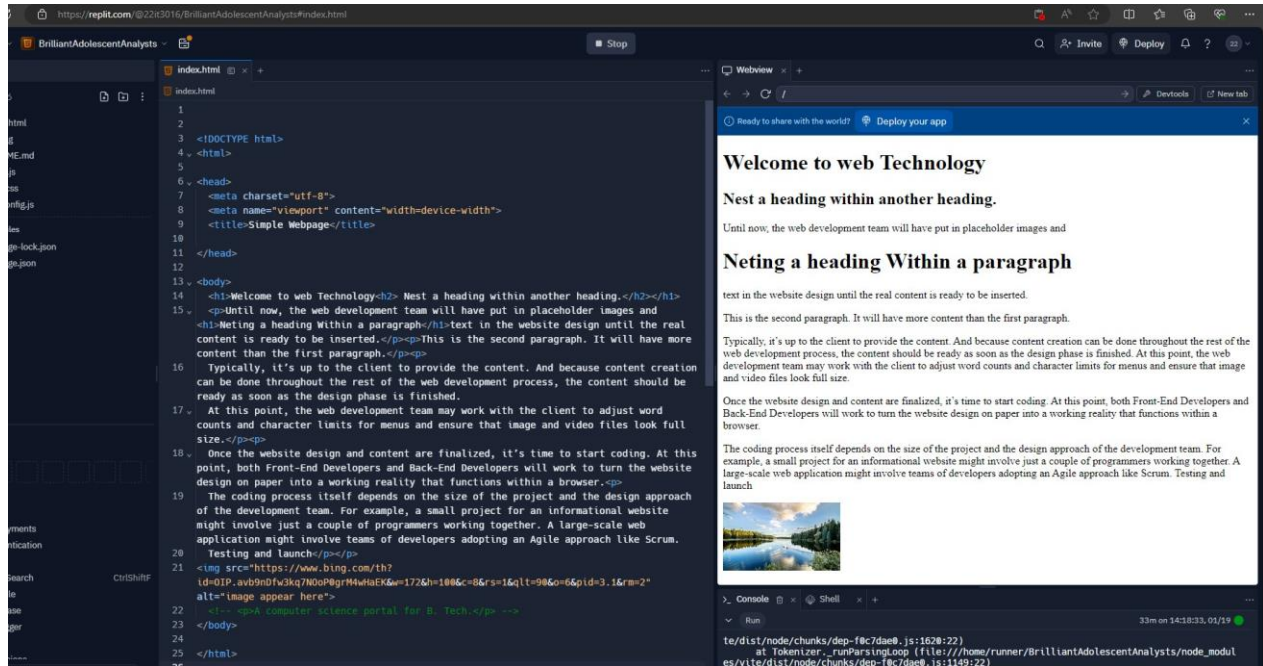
https://replit.com/@22it3016/BrilliantAdolescentAnalysts#index.html

BrilliantAdolescentAnalysts

Stop

Invite Deploy ? 22

index.html × +

index.html

html
ME.md
js
ss
nfig.js
les
ge-lock.json
ge.json

1
2
3 <!DOCTYPE html>
4 <html>
5
6 <head>
7 <meta charset="utf-8">
8 <meta name="viewport" content="width=device-width">
9 <title>Simple Webpage</title>
10
11 </head>
12
13 <body>
14 <h1>Welcome to web Technology<h2> Nest a heading within another heading.</h2></h1>
15 <p>Until now, the web development team will have put in placeholder images and <h1>Neting a heading Within a paragraph</h1>text in the website design until the real content is ready to be inserted.</p><p>This is the second paragraph. It will have more content than the first paragraph.</p><p>
16 Typically, it's up to the client to provide the content. And because content creation can be done throughout the rest of the web development process, the content should be ready as soon as the design phase is finished.
17 At this point, the web development team may work with the client to adjust word counts and character limits for menus and ensure that image and video files look full size.</p><p>
18 Once the website design and content are finalized, it's time to start coding. At this point, both Front-End Developers and Back-End Developers will work to turn the website design on paper into a working reality that functions within a browser.<p>
19 The coding process itself depends on the size of the project and the design approach of the development team. For example, a small project for an informational website might involve just a couple of programmers working together. A large-scale web application might involve teams of developers adopting an Agile approach like Scrum.
20 Testing and launch</p></p>
21 <img src="https://www.bing.com/th?id=OIP.avb9nDfw3kq7NOoP0grM4wHaEK&w=172&h=100&c=8&rs=1&qlt=90&o=6&pid=3.1&rm=2" alt="image appear here">
22 <!-- <p>A computer science portal for B. Tech.</p> -->
23 </body>
24
25 </html>

yments
ntication
Search CtrlShiftF
le
ase
ger

Webview × +

/

Devtools New tab

Ready to share with the world? Deploy your app

Welcome to web Technology

Nest a heading within another heading.

Until now, the web development team will have put in placeholder images and

Neting a heading Within a paragraph

text in the website design until the real content is ready to be inserted.

This is the second paragraph. It will have more content than the first paragraph.

Typically, it's up to the client to provide the content. And because content creation can be done throughout the rest of the web development process, the content should be ready as soon as the design phase is finished. At this point, the web development team may work with the client to adjust word counts and character limits for menus and ensure that image and video files look full size.

Once the website design and content are finalized, it's time to start coding. At this point, both Front-End Developers and Back-End Developers will work to turn the website design on paper into a working reality that functions within a browser.

The coding process itself depends on the size of the project and the design approach of the development team. For example, a small project for an informational website might involve just a couple of programmers working together. A large-scale web application might involve teams of developers adopting an Agile approach like Scrum. Testing and launch

Console × Shell × +

Run

33m on 14:18:33, 01/19

te/dist/node/chunks/dep-f0c7dae0.js:1620:22)
at Tokenizer._runParsingLoop (file:///home/runner/BrilliantAdolescentAnalysts/node_modules/vite/dist/node/chunks/dep-f0c7dae0.js:1149:22)